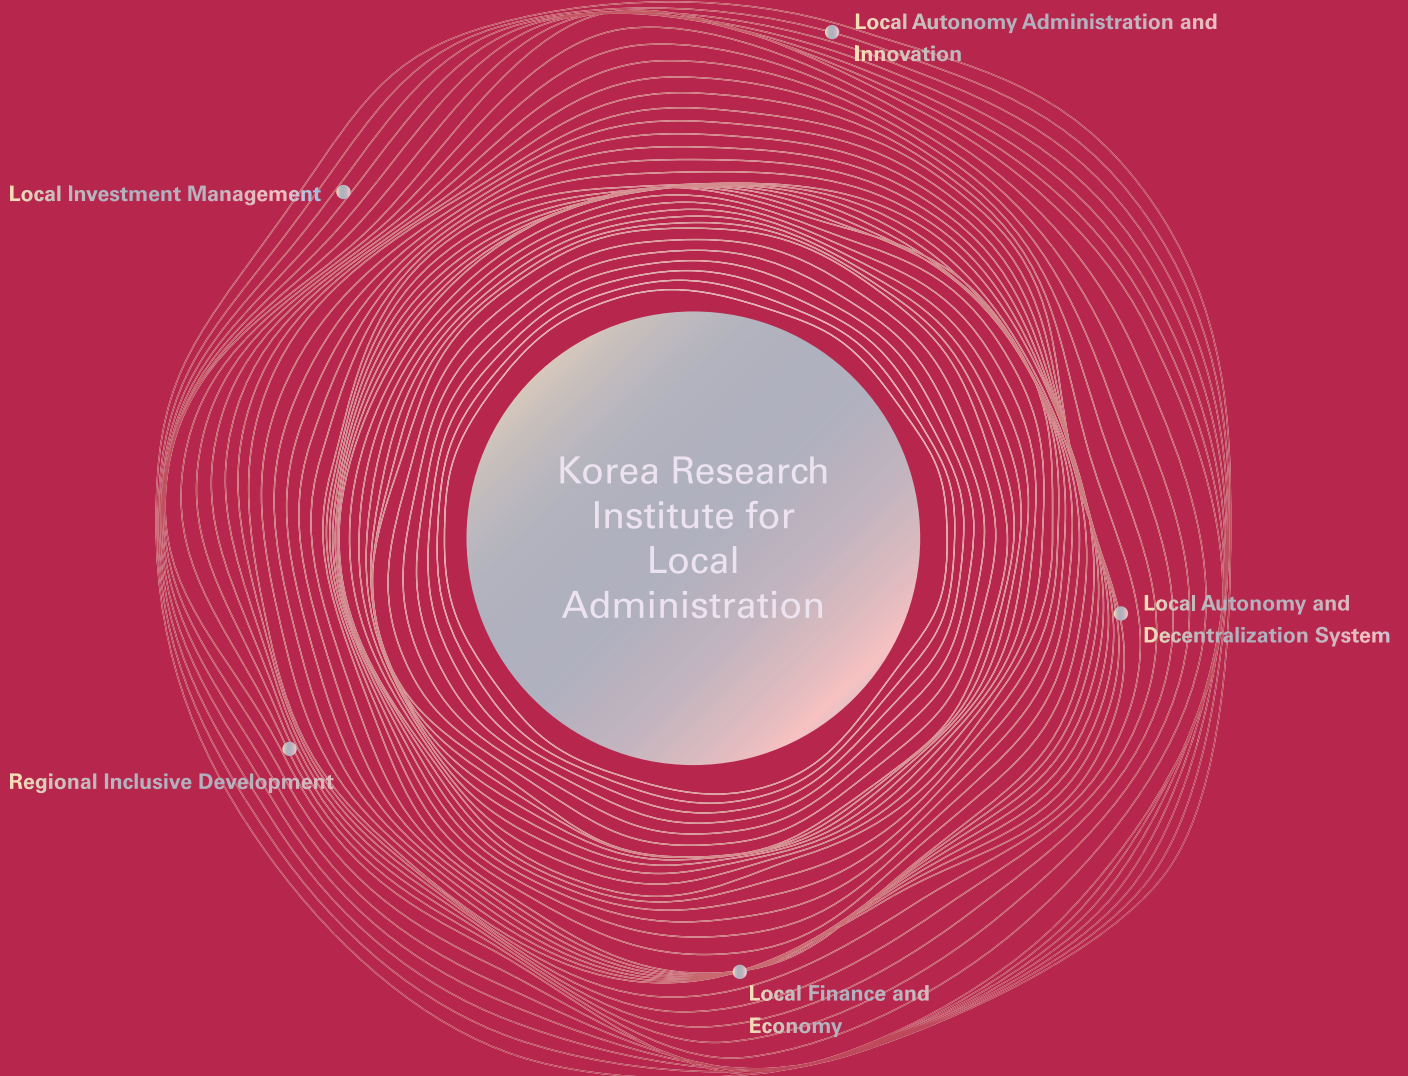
Local Autonomy Administration and Innovation

Local Investment Management

Korea Research Institute for Local Administration

Local Autonomy and Decentralization System

Regional Inclusive Development

Local Finance and Economy